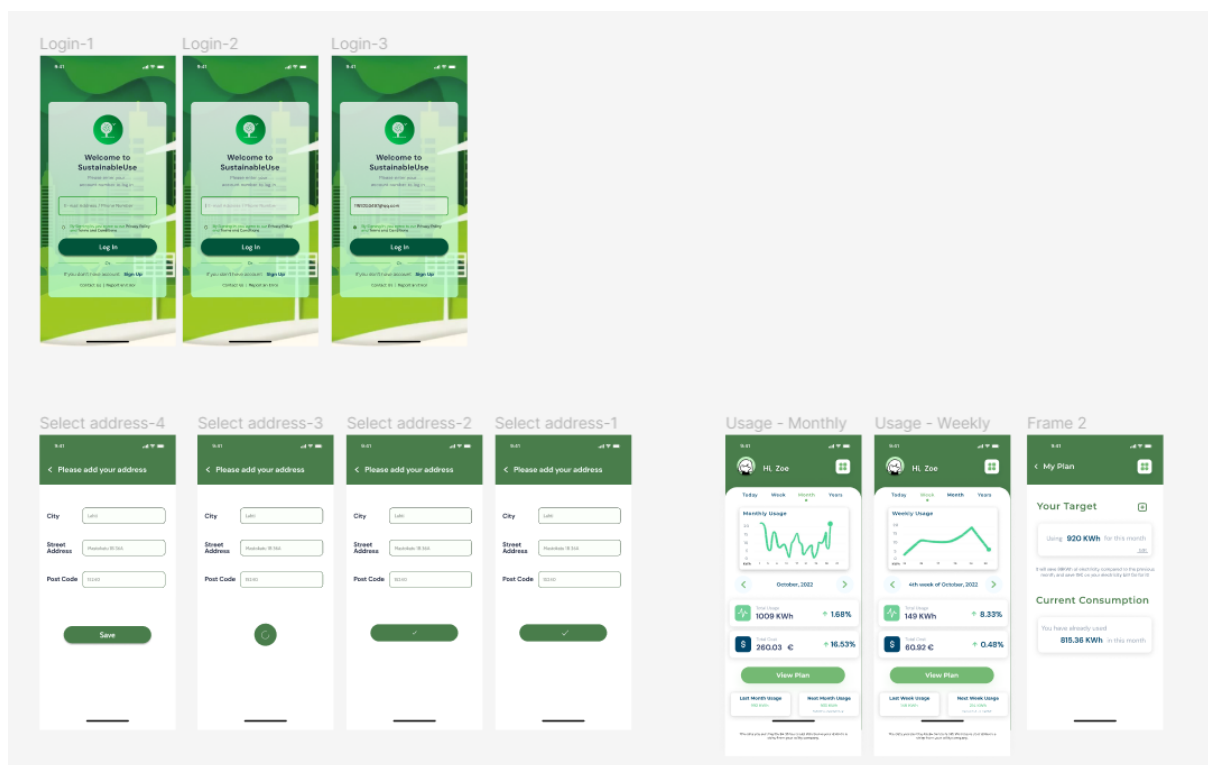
Login-1

9:41

Welcome to SustainableUse

Please enter your account number to log in

E-mail Address / Phone Number

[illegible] Privacy Policy and Terms and Conditions

Log In

Or

If you don't have account Sign Up

Contact us | Report an error

Login-2

9:41

Welcome to SustainableUse

Please enter your account number to log in

E-mail Address / Phone Number

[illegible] Privacy Policy and Terms and Conditions

Log In

Or

If you don't have account Sign Up

Contact us | Report an error

Login-3

9:41

Welcome to SustainableUse

Please enter your account number to log in

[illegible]

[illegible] Privacy Policy and Terms and Conditions

Log In

Or

If you don't have account Sign Up

Contact us | Report an error

Select address-4

9:41

Please add your address

City Lahti

Street Address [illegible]

Post Code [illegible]

Save

Select address-3

9:41

Please add your address

City Lahti

Street Address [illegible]

Post Code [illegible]

Select address-2

9:41

Please add your address

City Lahti

Street Address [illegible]

Post Code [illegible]

Select address-1

9:41

Please add your address

City Lahti

Street Address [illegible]

Post Code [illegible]

Usage - Monthly

9:41

Hi, Zoe

Today Week Month Years

Monthly Usage

October, 2022

Total Usage 1009 KWh 1.68%

Total Cost 260.03 € 16.53%

View Plan

Last Month Usage

Next Month Usage

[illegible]

Usage - Weekly

9:41

Hi, Zoe

Today Week Month Years

Weekly Usage

4th week of October, 2022

Total Usage 149 KWh 8.33%

Total Cost 60.92 € 0.48%

View Plan

Last Week Usage

Next Week Usage

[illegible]

Frame 2

9:41

My Plan

Your Target

Using 920 KWh for this month

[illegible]

Current Consumption

You have already used 815.36 KWh in this month